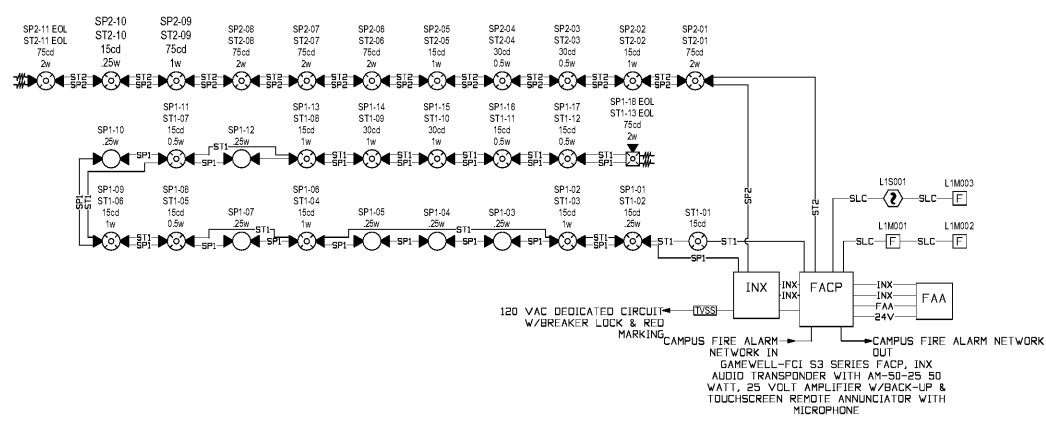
SP2-11 EOL
ST2-11 EOL
75cd
2w

SP2-10
ST2-10
15cd
.25w

SP2-09
ST2-09
75cd
1w

SP2-08
ST2-08
75cd
2w

SP2-07
ST2-07
75cd
2w

SP2-06
ST2-06
75cd
2w

SP2-05
ST2-05
15cd
1w

SP2-04
ST2-04
30cd
0.5w

SP2-03
ST2-03
30cd
0.5w

SP2-02
ST2-02
15cd
1w

SP2-01
ST2-01
75cd
2w

ST2 SP2 ST2 SP2 ST2 SP2 ST2 SP2 ST2 SP2 ST2 SP2 ST2 SP2 ST2 SP2 ST2 SP2 ST2 SP2

SP1-10
.25w

SP1-11
ST1-07
15cd
0.5w

SP1-12
.25w

SP1-13
ST1-08
15cd
1w

SP1-14
ST1-09
30cd
1w

SP1-15
ST1-10
30cd
1w

SP1-16
ST1-11
15cd
0.5w

SP1-17
ST1-12
15cd
0.5w

SP1-18 EOL
ST1-13 EOL
75cd
2w

SP1 ST1 SP1 ST1 SP1 ST1 SP1 ST1 SP1 ST1 SP1 ST1 SP1

SP1-09
ST1-06
15cd
1w

SP1-08
ST1-05
15cd
0.5w

SP1-07
.25w

SP1-06
ST1-04
15cd
1w

SP1-05
.25w

SP1-04
.25w

SP1-03
.25w

SP1-02
ST1-03
15cd
1w

SP1-01
ST1-02
15cd
.25w

ST1-01
15cd

ST1 SP1 ST1 SP1 ST1 SP1 ST1 SP1 ST1 SP1 ST1 SP1 ST1 ST1 SP1

SP2
ST2

L1S001
SLC SLC
L1M003
L1M001
SLC SLC
L1M002

INX
INX
INX
FACP
INX
INX
FAA
24V
FAA

120 VAC DEDICATED CIRCUIT W/BREAKER LOCK & RED MARKING
TVSS

CAMPUS FIRE ALARM NETWORK IN
CAMPUS FIRE ALARM NETWORK OUT

GAMEWELL-FCI S3 SERIES FACP, INX AUDIO TRANSPONDER WITH AM-50-25 50 WATT, 25 VOLT AMPLIFIER W/BACK-UP & TOUCHSCREEN REMOTE ANNUNCIATOR WITH MICROPHONE